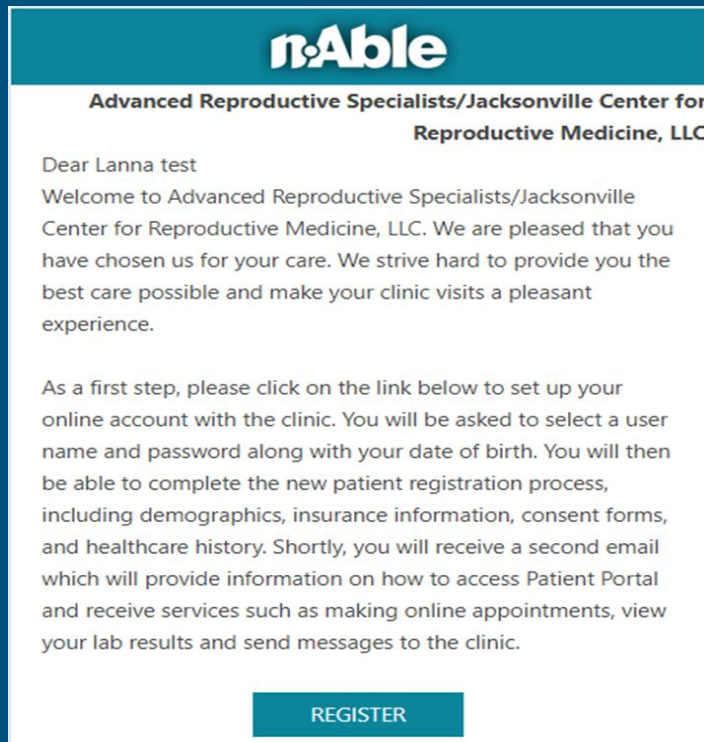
n·Able

Advanced Reproductive Specialists/Jacksonville Center for Reproductive Medicine, LLC

Dear Lanna test
Welcome to Advanced Reproductive Specialists/Jacksonville Center for Reproductive Medicine, LLC. We are pleased that you have chosen us for your care. We strive hard to provide you the best care possible and make your clinic visits a pleasant experience.

As a first step, please click on the link below to set up your online account with the clinic. You will be asked to select a user name and password along with your date of birth. You will then be able to complete the new patient registration process, including demographics, insurance information, consent forms, and healthcare history. Shortly, you will receive a second email which will provide information on how to access Patient Portal and receive services such as making online appointments, view your lab results and send messages to the clinic.

REGISTER